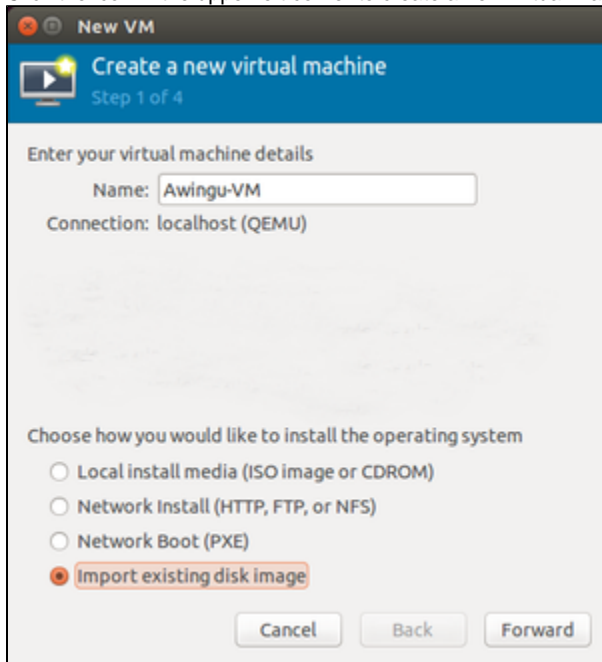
New VM

Create a new virtual machine
Step 1 of 4

Enter your virtual machine details
Name: Awingu-VM
Connection: localhost (QEMU)

Choose how you would like to install the operating system
Local install media (ISO image or CDROM)
Network Install (HTTP, FTP, or NFS)
Network Boot (PXE)
Import existing disk image

Cancel Back Forward